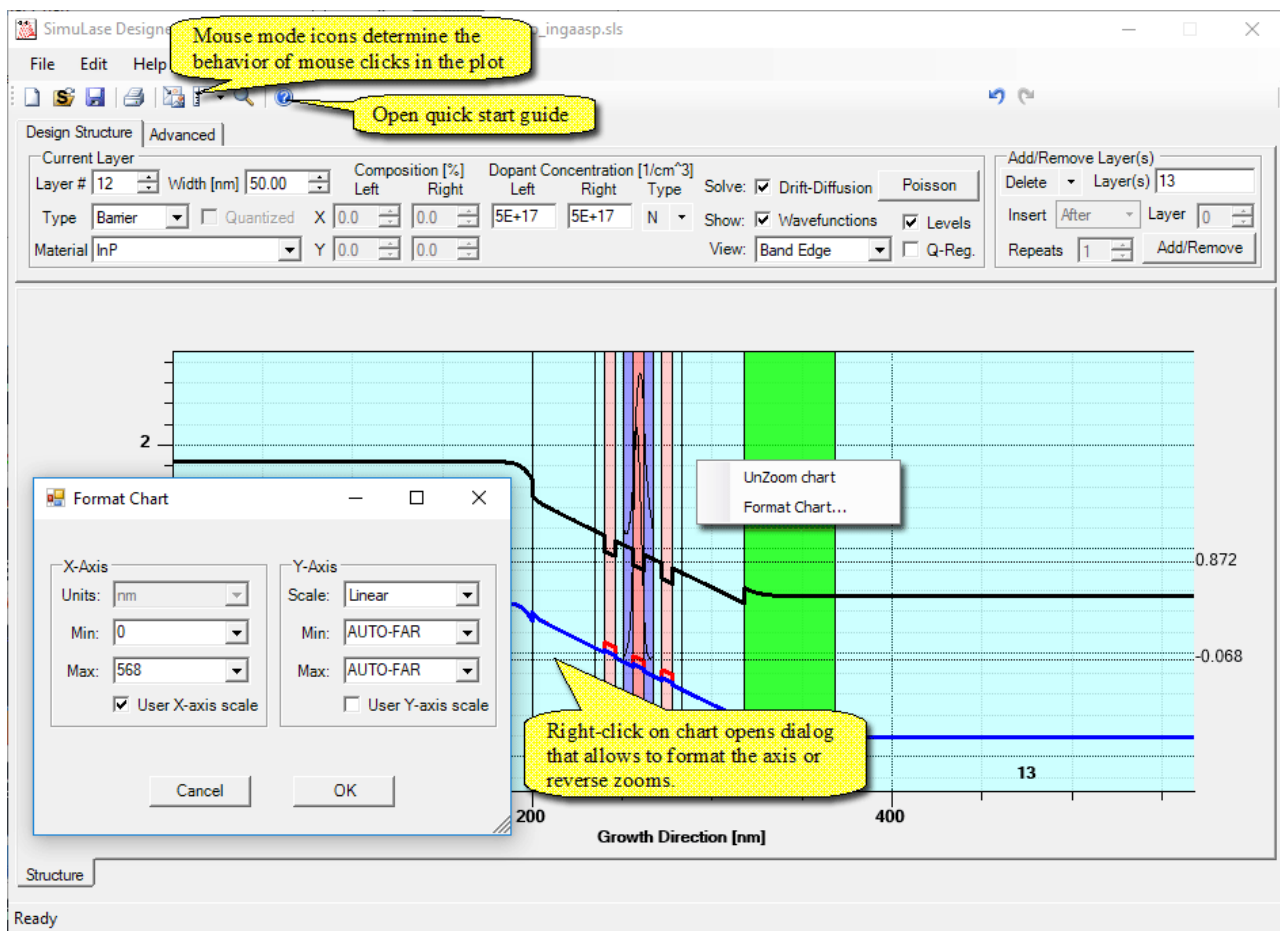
SimuLase Designe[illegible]_ingaasp.sls

Mouse mode icons determine the behavior of mouse clicks in the plot

File Edit Help

Open quick start guide

Design Structure | Advanced

Current Layer
Layer # 12 Width [nm] 50.00
Composition [%] Left Right
Dopant Concentration [1/cm^3] Left Right Type
Type Barrier Quantized X 0.0 0.0
5E+17 5E+17 N
Material InP Y 0.0 0.0

Solve: ☑ Drift-Diffusion Poisson
Show: ☑ Wavefunctions ☑ Levels
View: Band Edge ☐ Q-Reg.

Add/Remove Layer(s)
Delete Layer(s) 13
Insert After Layer 0
Repeats 1 Add/Remove

2

UnZoom chart
Format Chart...

0.872
-0.068

Format Chart

X-Axis
Units: nm
Min: 0
Max: 568
☑ User X-axis scale

Y-Axis
Scale: Linear
Min: AUTO-FAR
Max: AUTO-FAR
☐ User Y-axis scale

Cancel OK

Right-click on chart opens dialog that allows to format the axis or reverse zooms.

13

200 400
Growth Direction [nm]

Structure

Ready